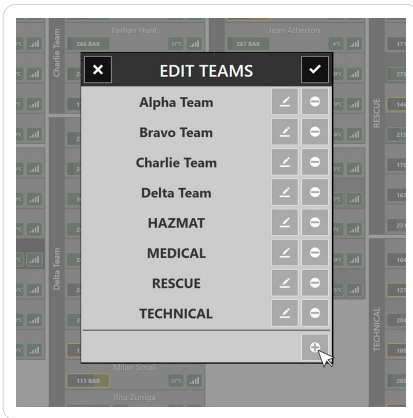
Farhan Hunt
Jean Atherton
Charlie Team
266 BAR
267 BAR
EDIT TEAMS
Alpha Team
Bravo Team
Charlie Team
Delta Team
HAZMAT
MEDICAL
RESCUE
TECHNICAL
RESCUE
Delta Team
TECHNICAL
Milan Small
111 BAR
Rita Zuniga